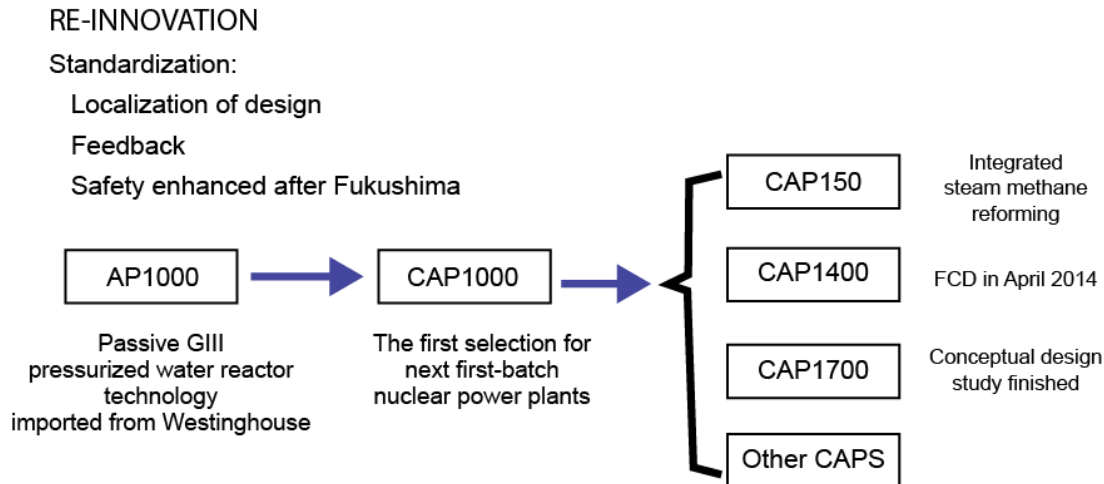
RE-INNOVATION

Standardization:

Localization of design

Feedback

Safety enhanced after Fukushima

AP1000

Passive GIII pressurized water reactor technology imported from Westinghouse

CAP1000

The first selection for next first-batch nuclear power plants

CAP150

Integrated steam methane reforming

CAP1400

FCD in April 2014

CAP1700

Conceptual design study finished

Other CAPS